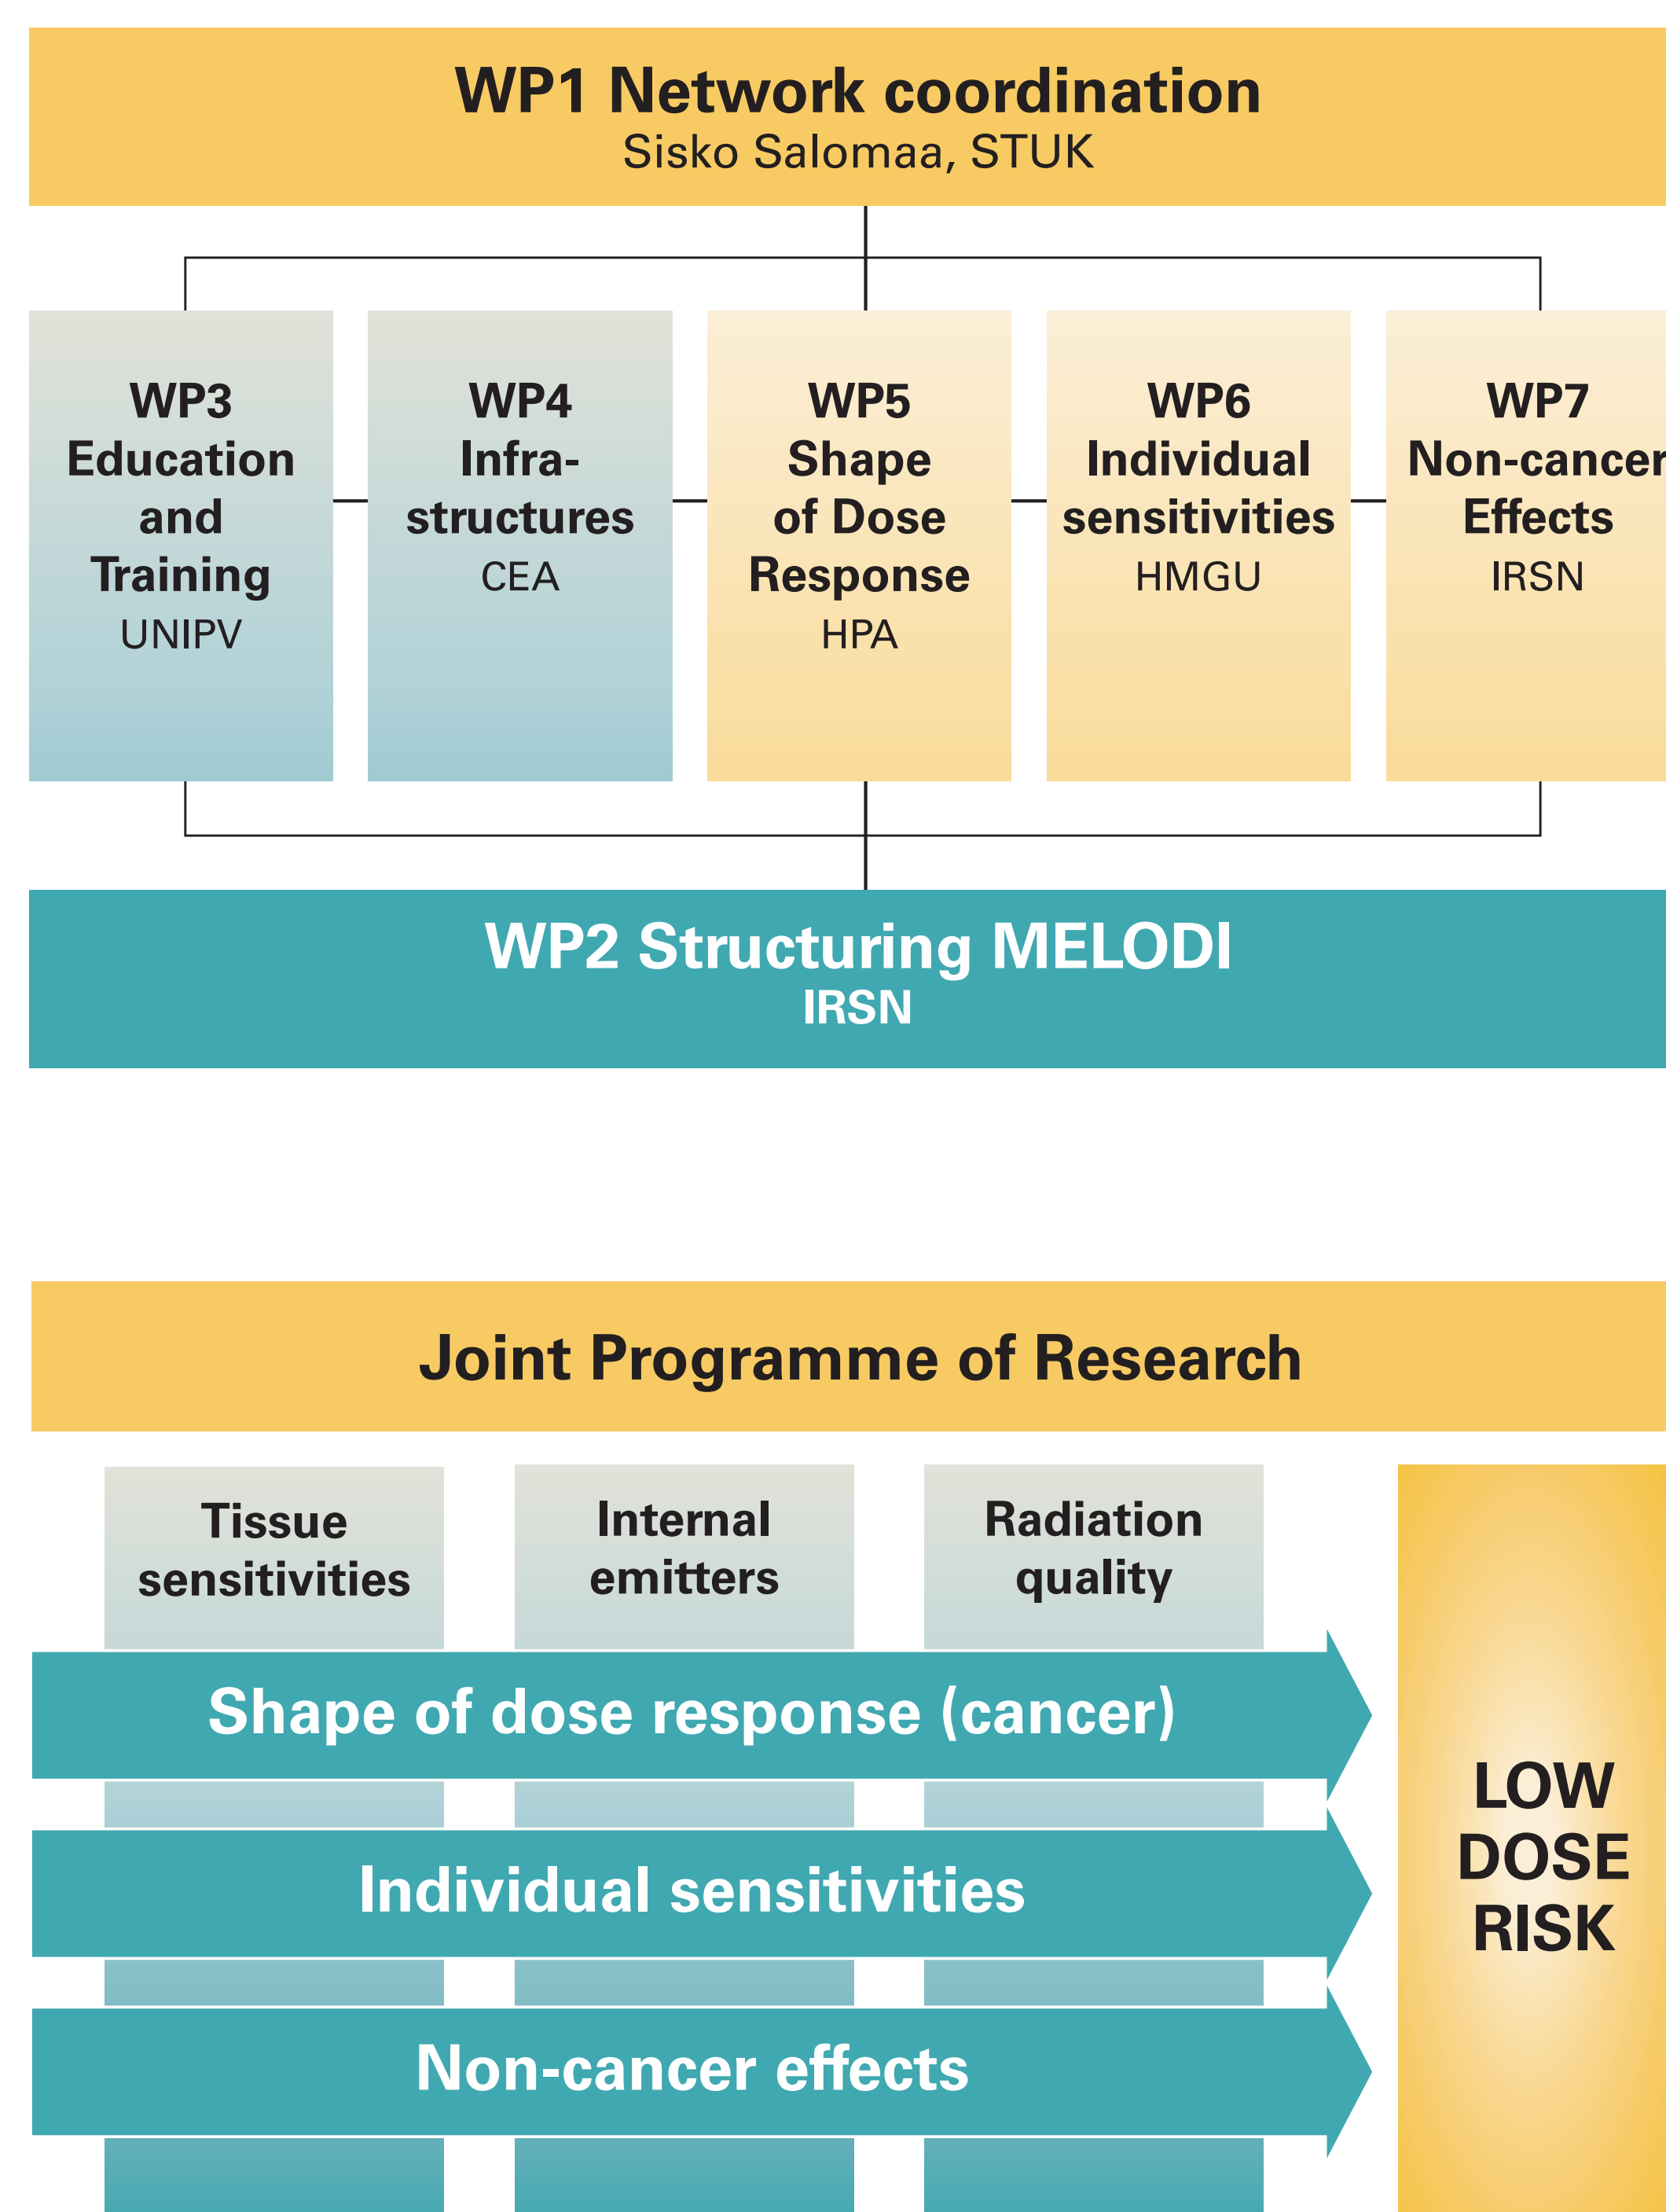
WP1 Network coordination
Sisko Salomaa, STUK

WP3
Education and Training
UNIPV

WP4
Infrastructures
CEA

WP5
Shape of Dose Response
HPA

WP6
Individual sensitivities
HMGU

WP7
Non-cancer Effects
IRSN

WP2 Structuring MELODI
IRSN

Joint Programme of Research

Tissue sensitivities

Internal emitters

Radiation quality

Shape of dose response (cancer)

Individual sensitivities

Non-cancer effects

LOW DOSE RISK